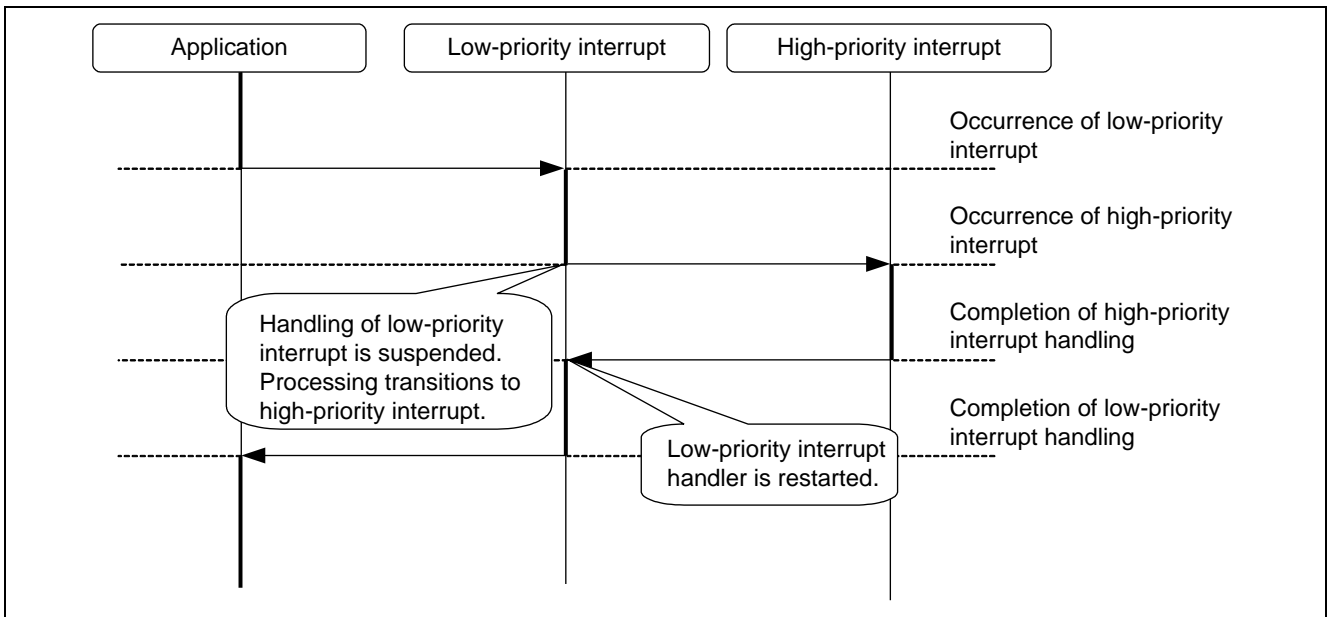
Application

Low-priority interrupt

High-priority interrupt

Occurrence of low-priority interrupt

Occurrence of high-priority interrupt

Handling of low-priority interrupt is suspended. Processing transitions to high-priority interrupt.

Completion of high-priority interrupt handling

Completion of low-priority interrupt handling

Low-priority interrupt handler is restarted.